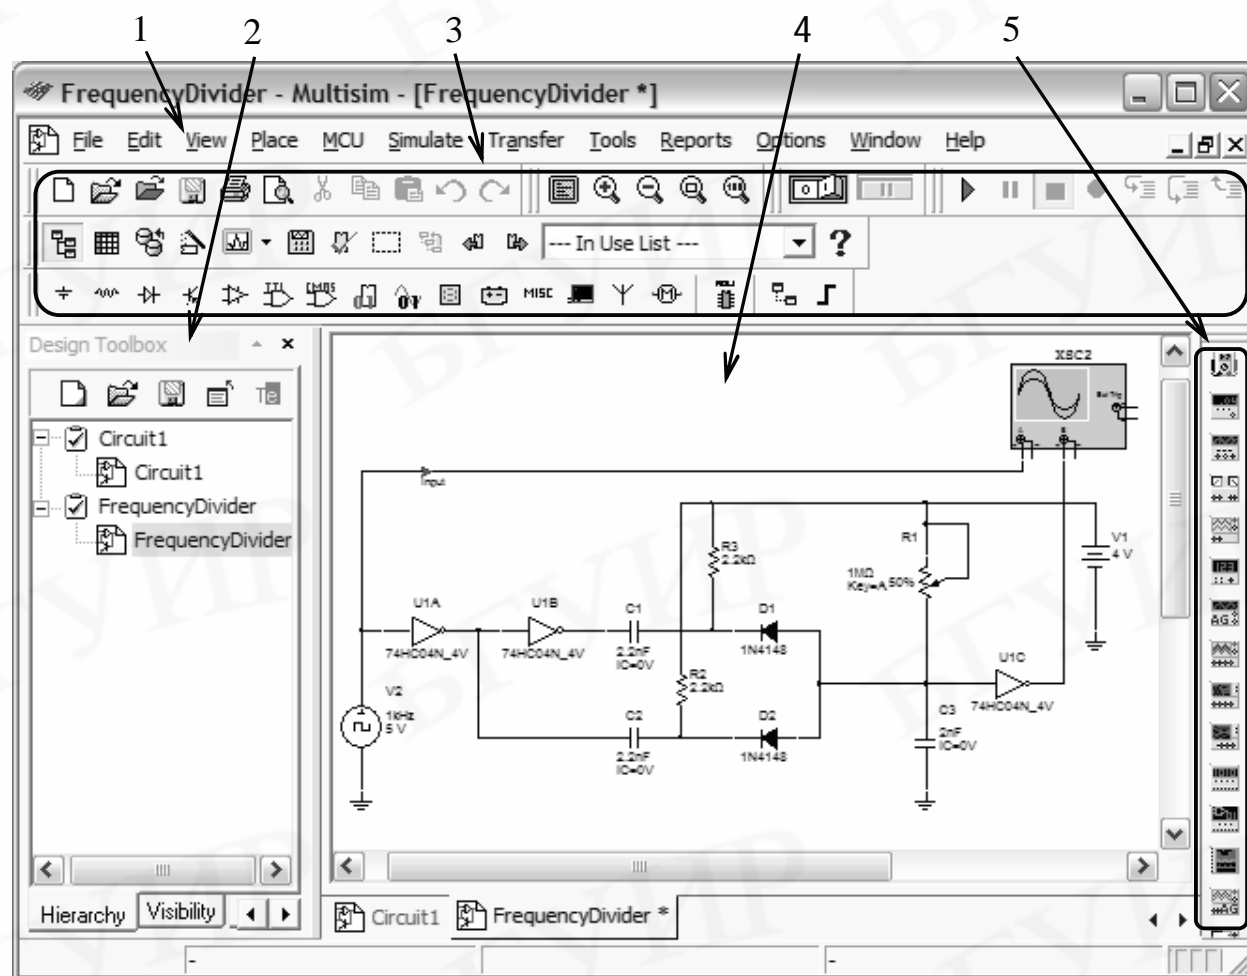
1 2 3 4 5

FrequencyDivider - Multisim - [FrequencyDivider *]

File Edit View Place MCU Simulate Transfer Tools Reports Options Window Help

--- In Use List ---

MISC

Design Toolbox

Circuit1
Circuit1
FrequencyDivider
FrequencyDivider

Hierarchy Visibility

XSC2

Input

R3 2.2kΩ

R1

1MΩ Key=A 50%

V1 4 V

U1A 74HC04N_4V

U1B 74HC04N_4V

C1 2.2nF IC=0V

D1 1N4148

R2 2.2kΩ

U1C 74HC04N_4V

V2 1kHz 5 V

C2 2.2nF IC=0V

D2 1N4148

C3 2nF IC=0V

Circuit1 FrequencyDivider *

-